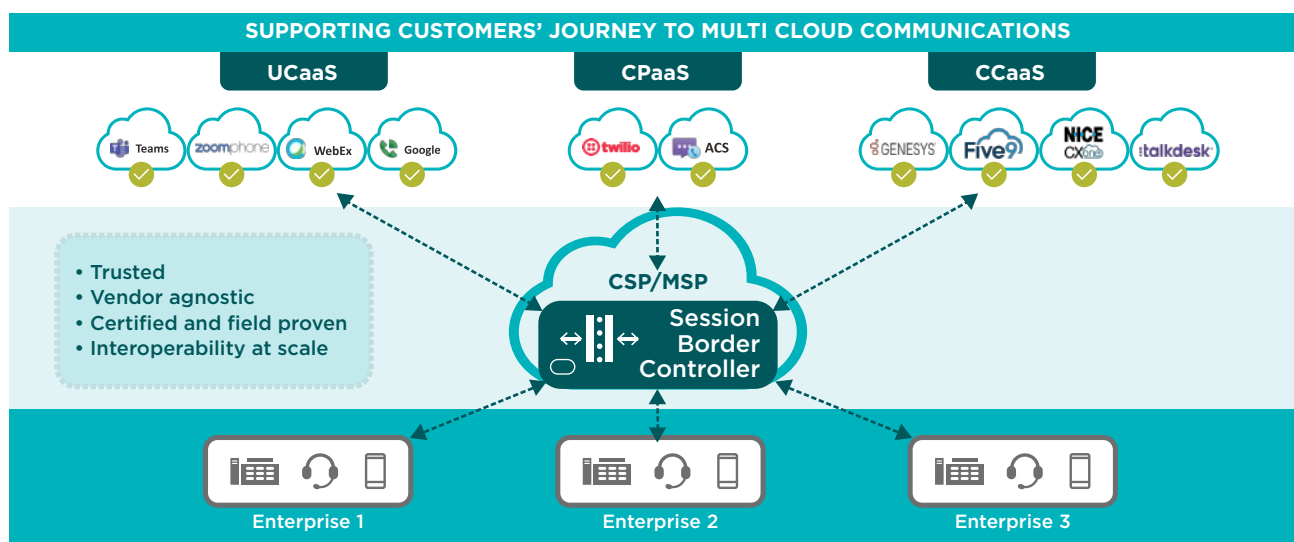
SUPPORTING CUSTOMERS' JOURNEY TO MULTI CLOUD COMMUNICATIONS

UCaaS

CPaaS

CCaaS

Teams

zoomphone

WebEx

Google

twilio

ACS

GENESYS

Five9

NICE CX

talkdesk

• Trusted
• Vendor agnostic
• Certified and field proven
• Interoperability at scale

CSP/MSP

Session Border Controller

Enterprise 1

Enterprise 2

Enterprise 3